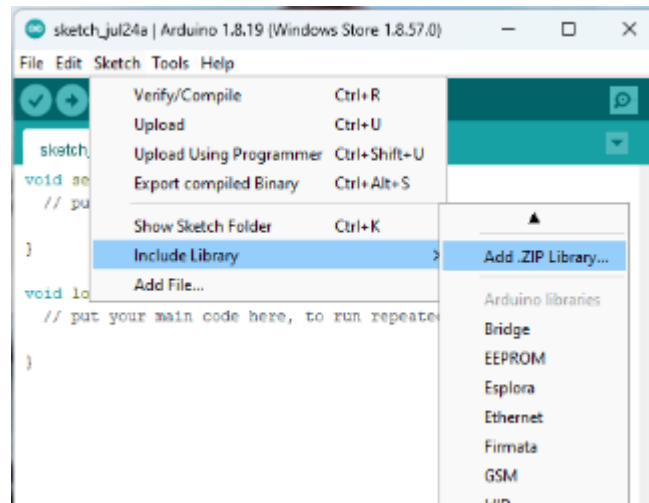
sketch_jul24a | Arduino 1.8.19 (Windows Store 1.8.57.0)

File Edit Sketch Tools Help

sketch_

void se
// pu

}

void lo
// put your main code here, to run repeate

}

Verify/Compile Ctrl+R
Upload Ctrl+U
Upload Using Programmer Ctrl+Shift+U
Export compiled Binary Ctrl+Alt+S
Show Sketch Folder Ctrl+K
Include Library
Add File...

▲
Add .ZIP Library...
Arduino libraries
Bridge
EEPROM
Esplora
Ethernet
Firmata
GSM
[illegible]